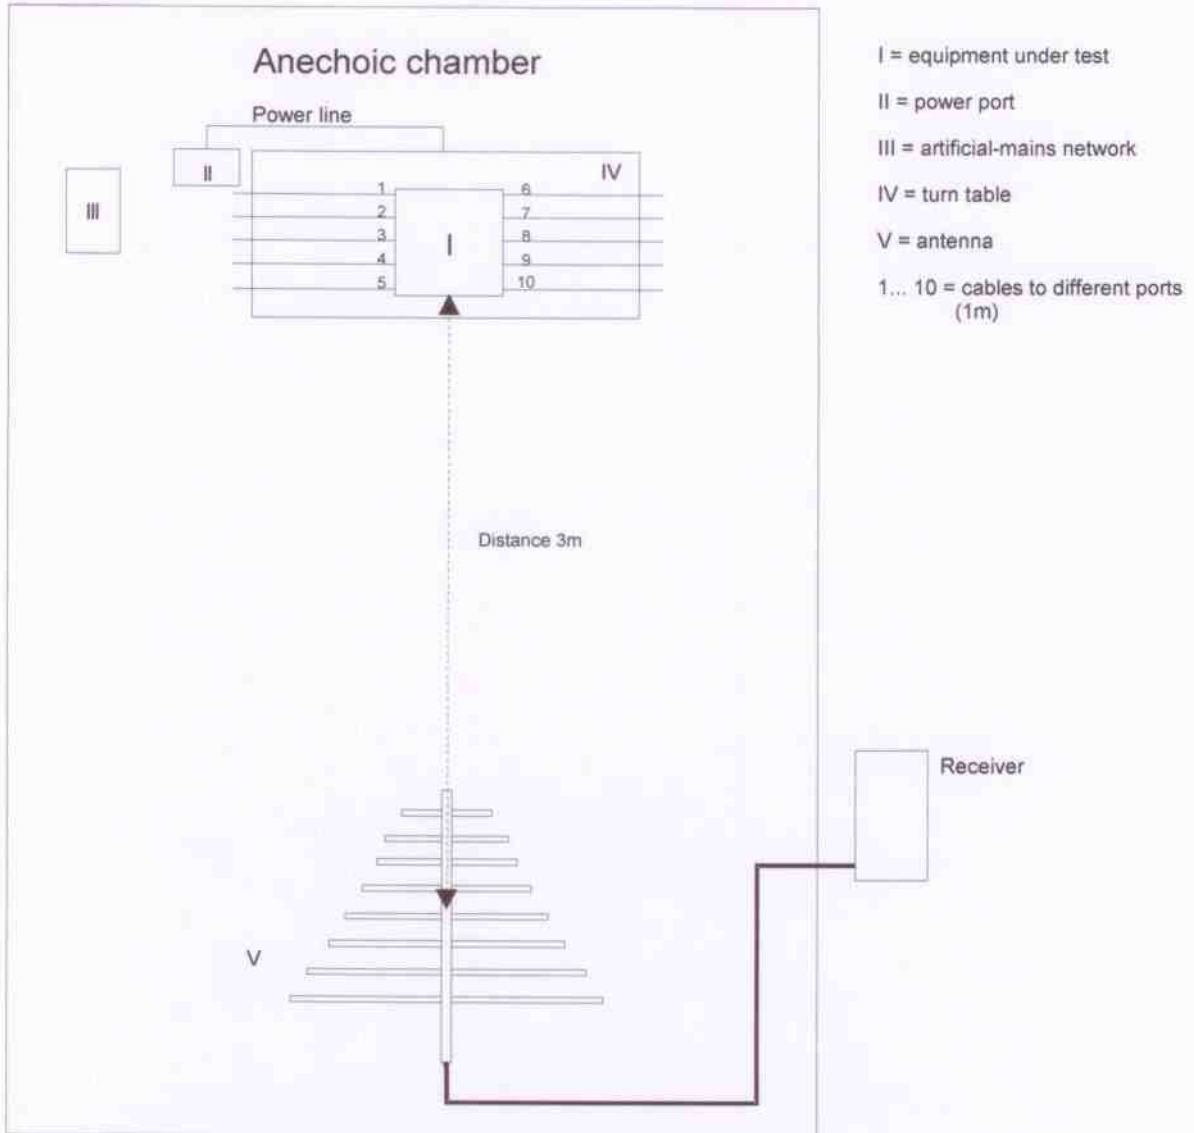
Anechoic chamber

Power line

II

III

IV

1
2
3
4
5

I

6
7
8
9
10

Distance 3m

V

Receiver

I = equipment under test

II = power port

III = artificial-mains network

IV = turn table

V = antenna

1... 10 = cables to different ports (1m)